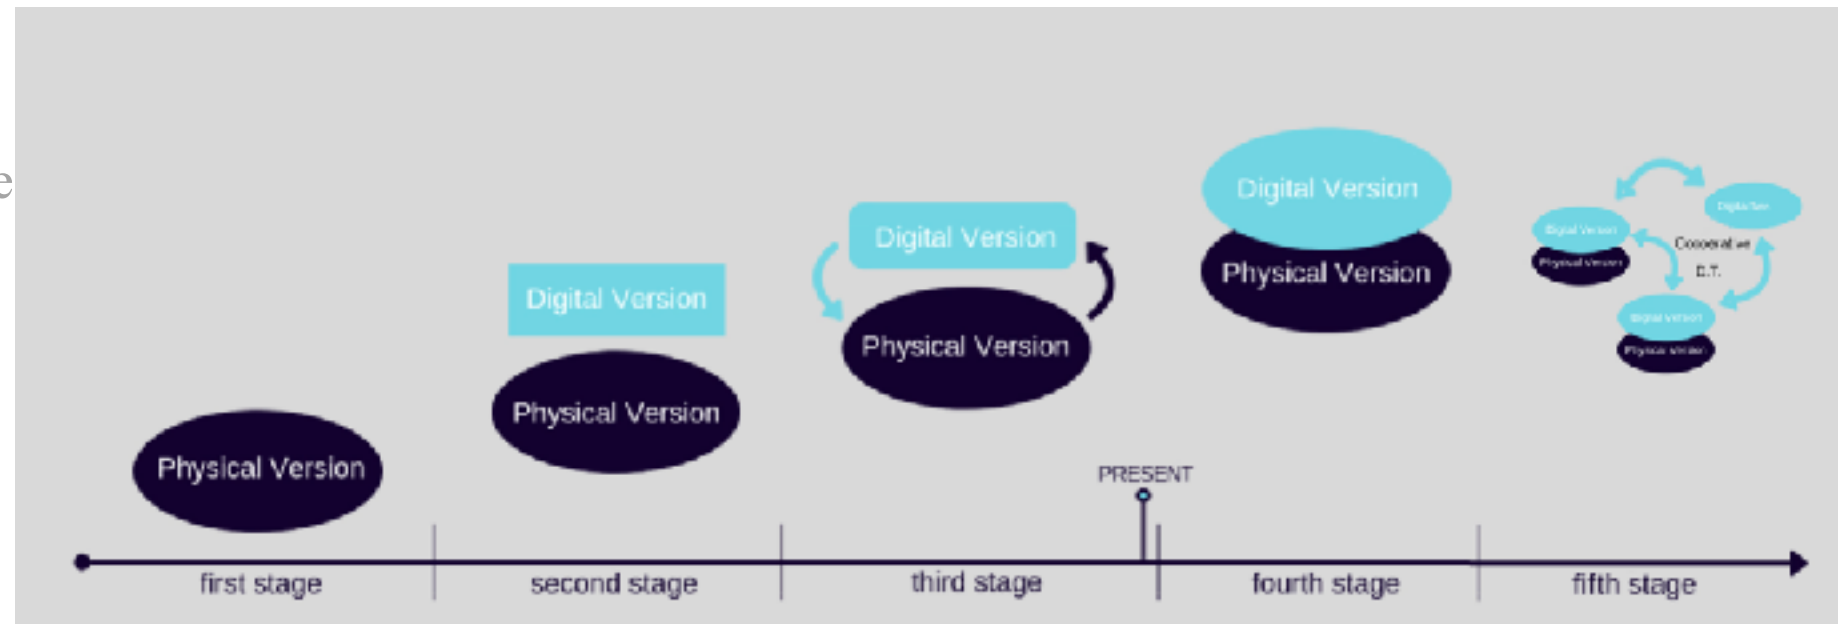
Physical Version

Digital Version

Physical Version

Digital Version

Physical Version

Digital Version

Physical Version

Digital Version

Digital Version

Physical Version

Cooperative D.T.

Digital Version

Physical Version

PRESENT

first stage

second stage

third stage

fourth stage

fifth stage